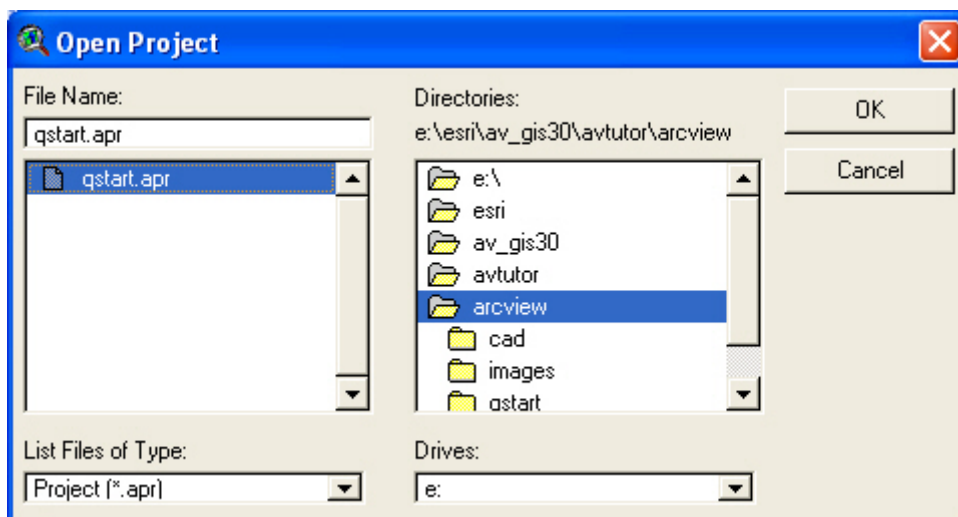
Open Project

File Name:

qstart.apr

qstart.apr

Directories:

e:\esri\av_gis30\avtutor\arcview

e:\

esri

av_gis30

avtutor

arcview

cad

images

qstart

OK

Cancel

List Files of Type:

Project (*.apr)

Drives:

e: